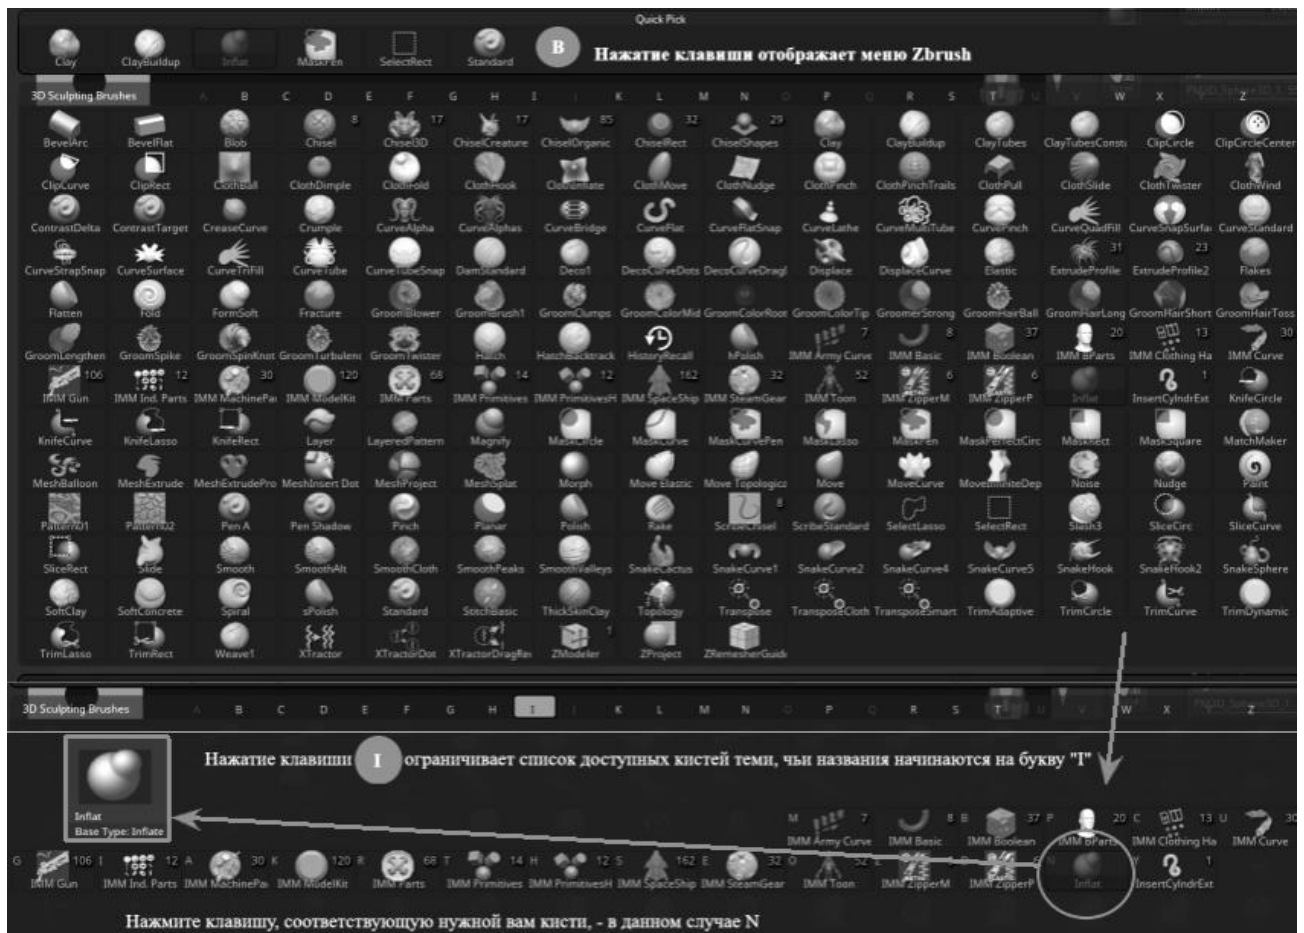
Quick Pick

Clay ClayBuildup Inflat MaskPen SelectRect Standard

B Нажатие клавиши отображает меню Zbrush

3D Sculpting Brushes

A B C D E F G H I J K L M N O P Q R S T U V W X Y Z

BevelArc BevelFlat Blob Chisel 8 Chisel3D 17 ChiselCreature 17 ChiselOrganic 85 ChiselRect 32 ChiselShapes 29 Clay ClayBuildup ClayTubes ClayTubesConst ClipCircle ClipCircleCenter

ClipCurve ClipRect ClothBall ClothDimple ClothFold ClothHook ClothInflate ClothMove ClothNudge ClothPinch ClothPinchTrails ClothPull ClothSlide ClothTwister ClothWind

ContrastDelta ContrastTarget CreaseCurve Crumple CurveAlpha CurveAlphas CurveBridge CurveFlat CurveFlatSnap CurveLathe CurveMultiTube CurvePinch CurveQuadFill CurveSnapSurfa CurveStandard

CurveStrapSnap CurveSurface CurveTriFill CurveTube CurveTubeSnap DamStandard Deco1 DecoCurveDots DecoCurveDragl Displace DisplaceCurve Elastic ExtrudeProfile 31 ExtrudeProfile2 23 Flakes

Flatten Fold FormSoft Fracture GroomBlower GroomBrush1 GroomClumps GroomColorMid GroomColorRoot GroomColorTip GroomerStrong GroomHairBall GroomHairLong GroomHairShort GroomHairToss

GroomLengthen GroomSpike GroomSpinKnot GroomTurbulenc GroomTwister Hatch HatchBackTrack HistoryRecall hPolish IMM Army Curve 7 IMM Basic 8 IMM Boolean 37 IMM BParts 20 IMM Clothing Ha 13 IMM Curve 30

IMM Gun 106 IMM Ind. Parts 12 IMM MachinePa 30 IMM ModelKit 120 IMM Parts 68 IMM Primitives 14 IMM PrimitivesH 12 IMM SpaceShip 162 IMM SteamGear 32 IMM Toon 52 IMM ZipperM 6 IMM ZipperP 6 Inflat InsertCylndrExt 1 KnifeCircle

KnifeCurve KnifeLasso KnifeRect Layer LayeredPattern Magnify MaskCircle MaskCurve MaskCurvePen MaskLasso MaskPen MaskPerfectCirc MaskRect MaskSquare MatchMaker

MeshBalloon MeshExtrude MeshExtrudePro MeshInsert Dot MeshProject MeshSplat Morph Move Elastic Move Topologica Move MoveCurve MoveInfiniteDep Noise Nudge Paint

Pattern01 Pattern02 Pen A Pen Shadow Pinch Planar Polish Rake ScribeChisel 8 ScribeStandard SelectLasso SelectRect Slash3 SliceCirc SliceCurve

SliceRect Slide Smooth SmoothAlt SmoothCloth SmoothPeaks SmoothValleys SnakeCactus SnakeCurve1 SnakeCurve2 SnakeCurve4 SnakeCurve5 SnakeHook SnakeHook2 SnakeSphere

SoftClay SoftConcrete Spiral sPolish Standard StitchBasic ThickSkinClay Topology Transpose TransposeCloth TransposeSmart TrimAdaptive TrimCircle TrimCurve TrimDynamic

TrimLasso TrimRect Weave1 XTractor XTractorDot XTractorDragRe ZModeler 1 ZProject ZRemesherGuide

3D Sculpting Brushes

A B C D E F G H I J K L M N O P Q R S T U V W X Y Z

Нажатие клавиши I ограничивает список доступных кистей теми, чьи названия начинаются на букву "I"

Inflat
Base Type: Inflate

M IMM Army Curve 7 B IMM Basic 8 B IMM Boolean 37 P IMM BParts 20 C IMM Clothing Ha 13 U IMM Curve 30

G IMM Gun 106 I IMM Ind. Parts 12 A IMM MachinePa 30 K IMM ModelKit 120 R IMM Parts 68 T IMM Primitives 14 H IMM PrimitivesH 12 S IMM SpaceShip 162 E IMM SteamGear 32 O IMM Toon 52 IMM ZipperM IMM ZipperP N Inflat InsertCylndrExt 1

Нажмите клавишу, соответствующую нужной вам кисти, - в данном случае N